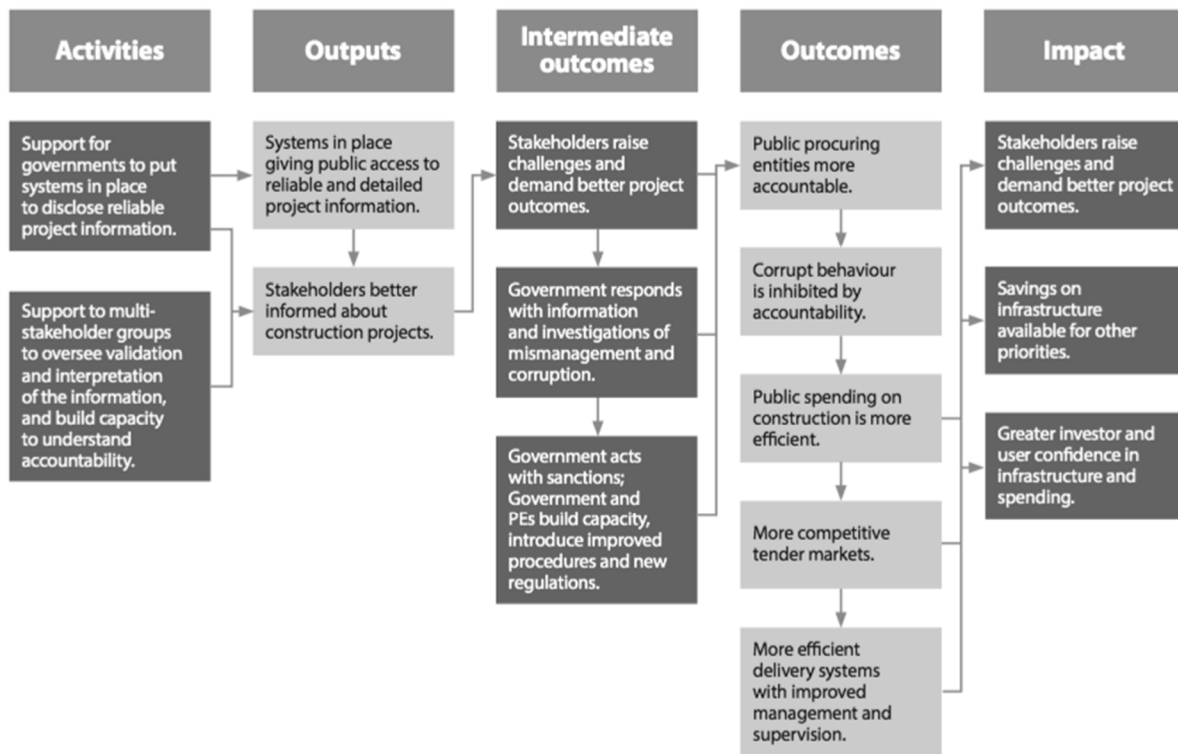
Activities

Support for governments to put systems in place to disclose reliable project information.

Support to multi-stakeholder groups to oversee validation and interpretation of the information, and build capacity to understand accountability.

Outputs

Systems in place giving public access to reliable and detailed project information.

Stakeholders better informed about construction projects.

Intermediate outcomes

Stakeholders raise challenges and demand better project outcomes.

Government responds with information and investigations of mismanagement and corruption.

Government acts with sanctions; Government and PEs build capacity, introduce improved procedures and new regulations.

Outcomes

Public procuring entities more accountable.

Corrupt behaviour is inhibited by accountability.

Public spending on construction is more efficient.

More competitive tender markets.

More efficient delivery systems with improved management and supervision.

Impact

Stakeholders raise challenges and demand better project outcomes.

Savings on infrastructure available for other priorities.

Greater investor and user confidence in infrastructure and spending.